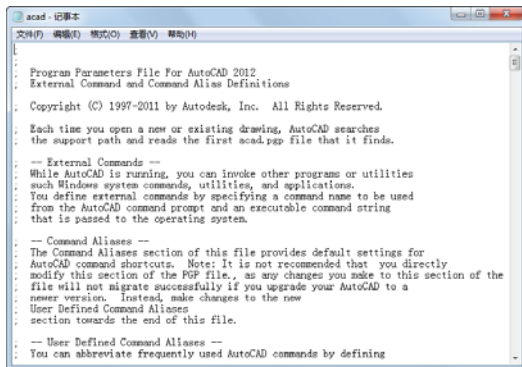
acad - 记事本

文件(F) 编辑(E) 格式(O) 查看(V) 帮助(H)

;
;  Program Parameters File For AutoCAD 2012
;  External Command and Command Alias Definitions
;
;  Copyright (C) 1997-2011 by Autodesk, Inc.  All Rights Reserved.
;
;  Each time you open a new or existing drawing, AutoCAD searches
;  the support path and reads the first acad.pgp file that it finds.
;
;  -- External Commands --
;  While AutoCAD is running, you can invoke other programs or utilities
;  such Windows system commands, utilities, and applications.
;  You define external commands by specifying a command name to be used
;  from the AutoCAD command prompt and an executable command string
;  that is passed to the operating system.
;
;  -- Command Aliases --
;  The Command Aliases section of this file provides default settings for
;  AutoCAD command shortcuts.  Note: It is not recommended that  you directly
;  modify this section of the PGP file., as any changes you make to this section of the
;  file will not migrate successfully if you upgrade your AutoCAD to a
;  newer version.  Instead, make changes to the new
;  User Defined Command Aliases
;  section towards the end of this file.
;
;  -- User Defined Command Aliases --
;  You can abbreviate frequently used AutoCAD commands by defining